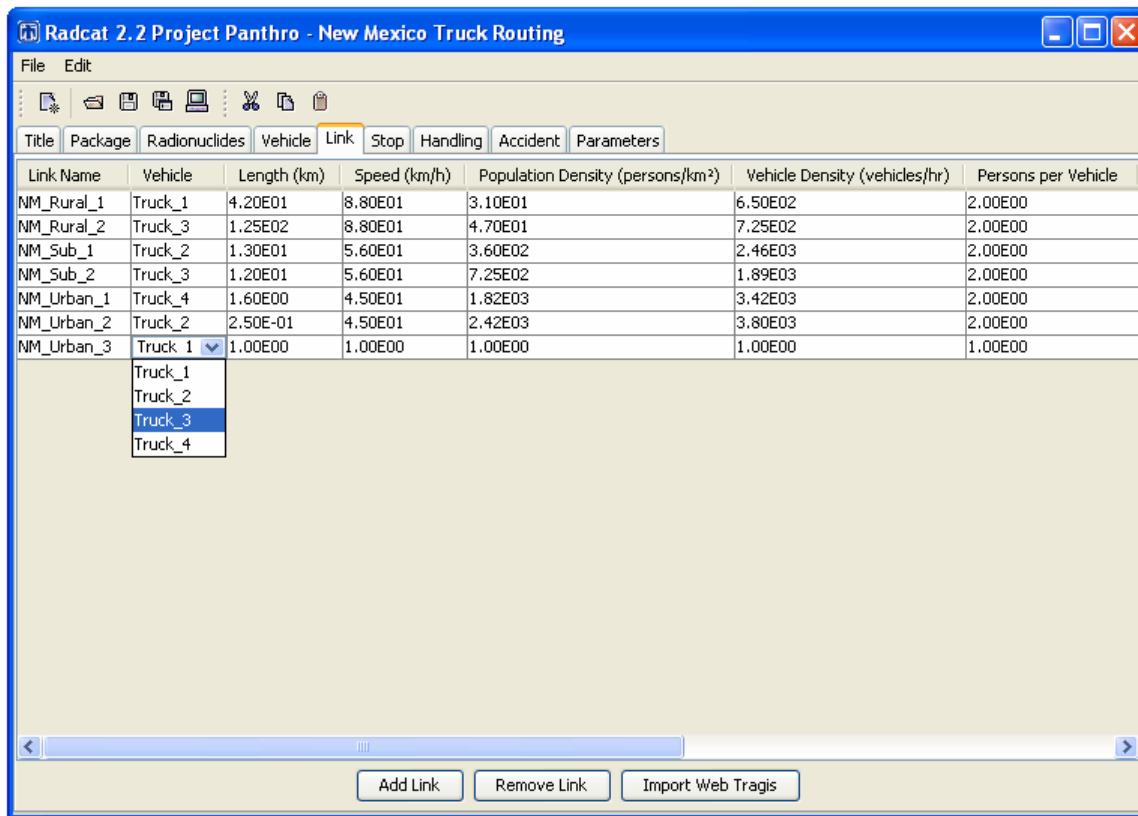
Radcat 2.2 Project Panthro - New Mexico Truck Routing

File Edit

Title | Package | Radionuclides | Vehicle | Link | Stop | Handling | Accident | Parameters

| Link Name | Vehicle | Length (km) | Speed (km/h) | Population Density (persons/km²) | Vehicle Density (vehicles/hr) | Persons per Vehicle |
|---|---|---|---|---|---|---|
| NM_Rural_1 | Truck_1 | 4.20E01 | 8.80E01 | 3.10E01 | 6.50E02 | 2.00E00 |
| NM_Rural_2 | Truck_3 | 1.25E02 | 8.80E01 | 4.70E01 | 7.25E02 | 2.00E00 |
| NM_Sub_1 | Truck_2 | 1.30E01 | 5.60E01 | 3.60E02 | 2.46E03 | 2.00E00 |
| NM_Sub_2 | Truck_3 | 1.20E01 | 5.60E01 | 7.25E02 | 1.89E03 | 2.00E00 |
| NM_Urban_1 | Truck_4 | 1.60E00 | 4.50E01 | 1.82E03 | 3.42E03 | 2.00E00 |
| NM_Urban_2 | Truck_2 | 2.50E-01 | 4.50E01 | 2.42E03 | 3.80E03 | 2.00E00 |
| NM_Urban_3 | Truck 1 | 1.00E00 | 1.00E00 | 1.00E00 | 1.00E00 | 1.00E00 |

Truck_1
Truck_2
Truck_3
Truck_4

Add Link | Remove Link | Import Web Tragis